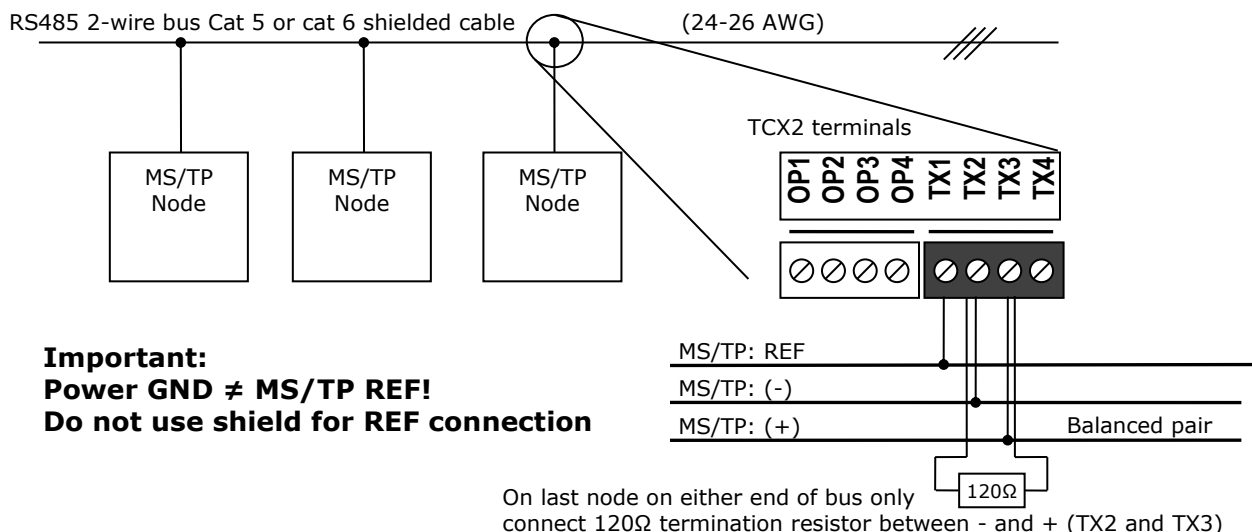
RS485 2-wire bus Cat 5 or cat 6 shielded cable

(24-26 AWG)

MS/TP Node

MS/TP Node

MS/TP Node

TCX2 terminals

OP1 OP2 OP3 OP4 TX1 TX2 TX3 TX4

Important:
Power GND ≠ MS/TP REF!
Do not use shield for REF connection

MS/TP: REF

MS/TP: (-)

MS/TP: (+)

Balanced pair

120Ω

On last node on either end of bus only
connect 120Ω termination resistor between - and + (TX2 and TX3)